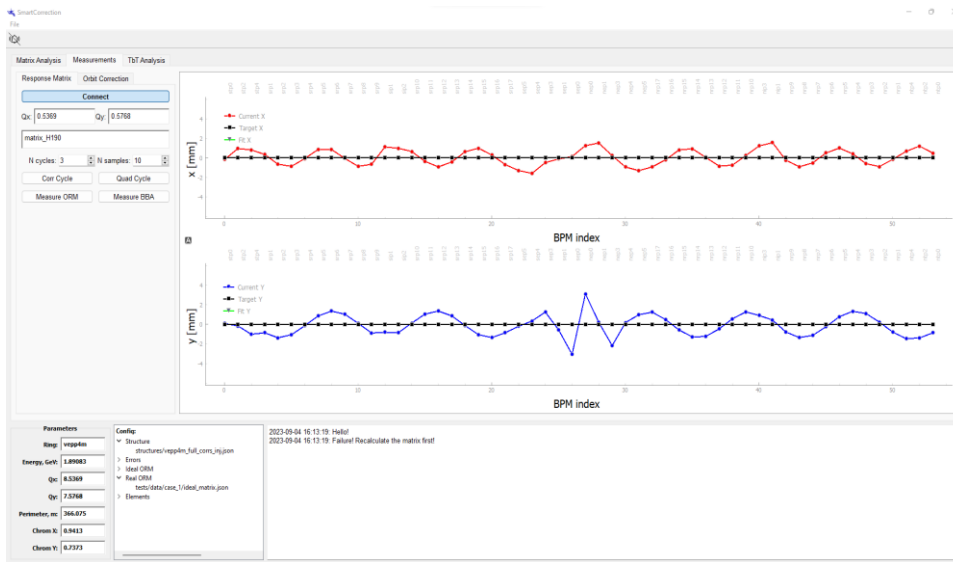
SmartCorrection
File

Matrix Analysis | Measurements | TbT Analysis

Response Matrix | Orbit Correction

Connect

Qx: 0.5369 Qy: 0.5768

matrix_H190

N cycles: 3 N samples: 10

Corr Cycle | Quad Cycle

Measure ORM | Measure BBA

Current X
Target X
Fit X

x [mm]

4
2
0
-2
-4

0 10 20 30 40 50

BPM index

Current Y
Target Y
Fit Y

y [mm]

4
2
0
-2
-4

0 10 20 30 40 50

BPM index

Parameters

Ring: vepp4m
Energy, GeV: 1.89083
Qx: 8.5369
Qy: 7.5768
Perimeter, m: 366.075
Chrom X: 0.9413
Chrom Y: 0.7373

Config:
Structure
structures/vepp4m_full_corrs_inj.json
Errors
Ideal ORM
Real ORM
tests/data/case_1/ideal_matrix.json
Elements

2023-09-04 16:13:19: Hello!
2023-09-04 16:13:19: Failure! Recalculate the matrix first!